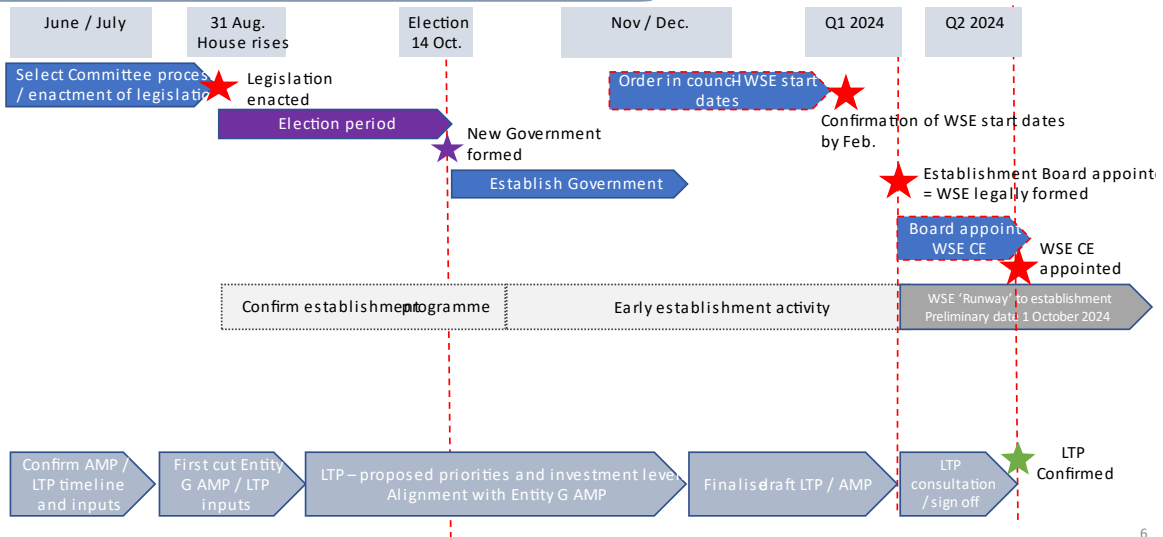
June / July

31 Aug. House rises

Election 14 Oct.

Nov / Dec.

Q1 2024

Q2 2024

Select Committee proces / enactment of legislatio

Legislation enacted

Order in council WSE start dates

Election period

New Government formed

Confirmation of WSE start dates by Feb.

Establish Government

Establishment Board appointe = WSE legally formed

Board appoint WSE CE

WSE CE appointed

Confirm establishment programme

Early establishment activity

WSE 'Runway' to establishment Preliminary date 1 October 2024

Confirm AMP / LTP timeline and inputs

First cut Entity G AMP / LTP inputs

LTP – proposed priorities and investment level Alignment with Entity G AMP

Finalise draft LTP / AMP

LTP consultation / sign off

LTP Confirmed

6